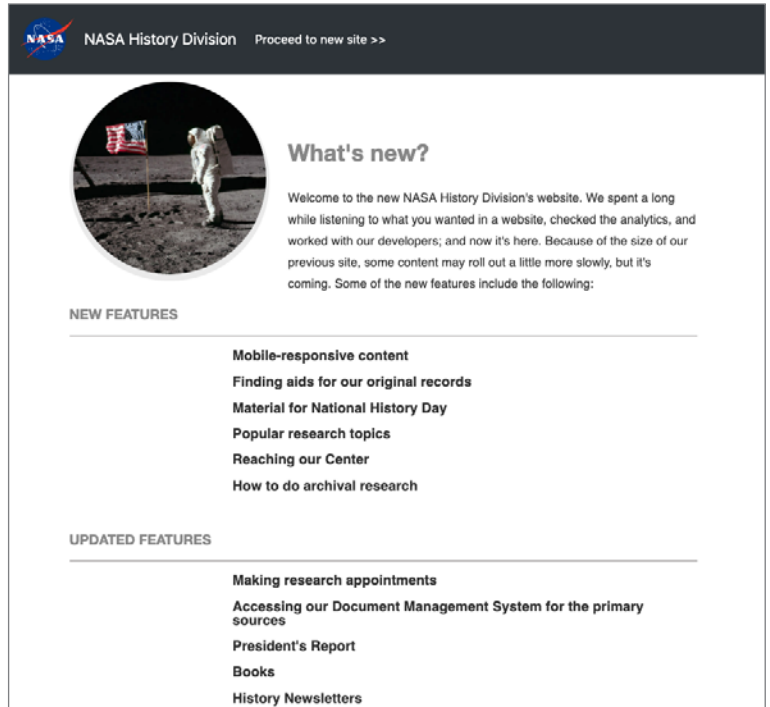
NASA

NASA History Division

Proceed to new site >>

What's new?

Welcome to the new NASA History Division's website. We spent a long while listening to what you wanted in a website, checked the analytics, and worked with our developers; and now it's here. Because of the size of our previous site, some content may roll out a little more slowly, but it's coming. Some of the new features include the following:

NEW FEATURES

Mobile-responsive content

Finding aids for our original records

Material for National History Day

Popular research topics

Reaching our Center

How to do archival research

UPDATED FEATURES

Making research appointments

Accessing our Document Management System for the primary sources

President's Report

Books

History Newsletters